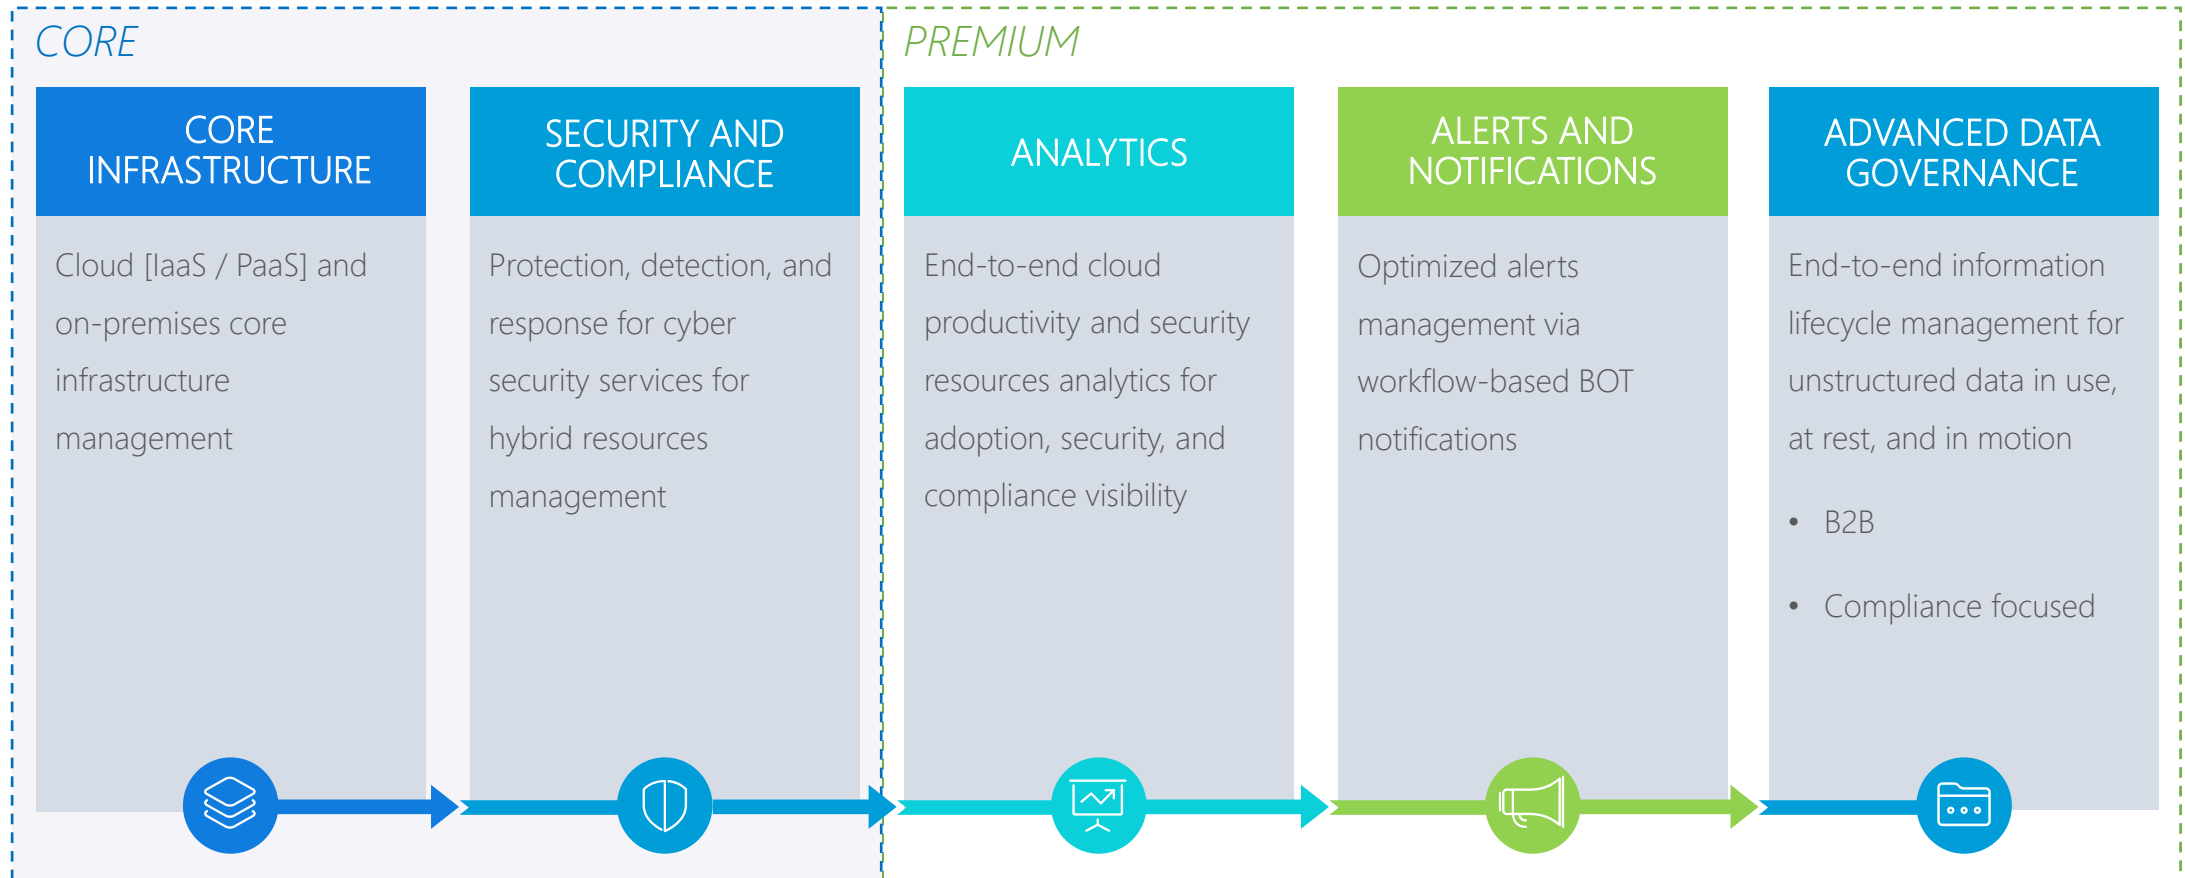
CORE

CORE INFRASTRUCTURE

Cloud [IaaS / PaaS] and on-premises core infrastructure management

SECURITY AND COMPLIANCE

Protection, detection, and response for cyber security services for hybrid resources management

PREMIUM

ANALYTICS

End-to-end cloud productivity and security resources analytics for adoption, security, and compliance visibility

ALERTS AND NOTIFICATIONS

Optimized alerts management via workflow-based BOT notifications

ADVANCED DATA GOVERNANCE

End-to-end information lifecycle management for unstructured data in use, at rest, and in motion

- B2B
- Compliance focused